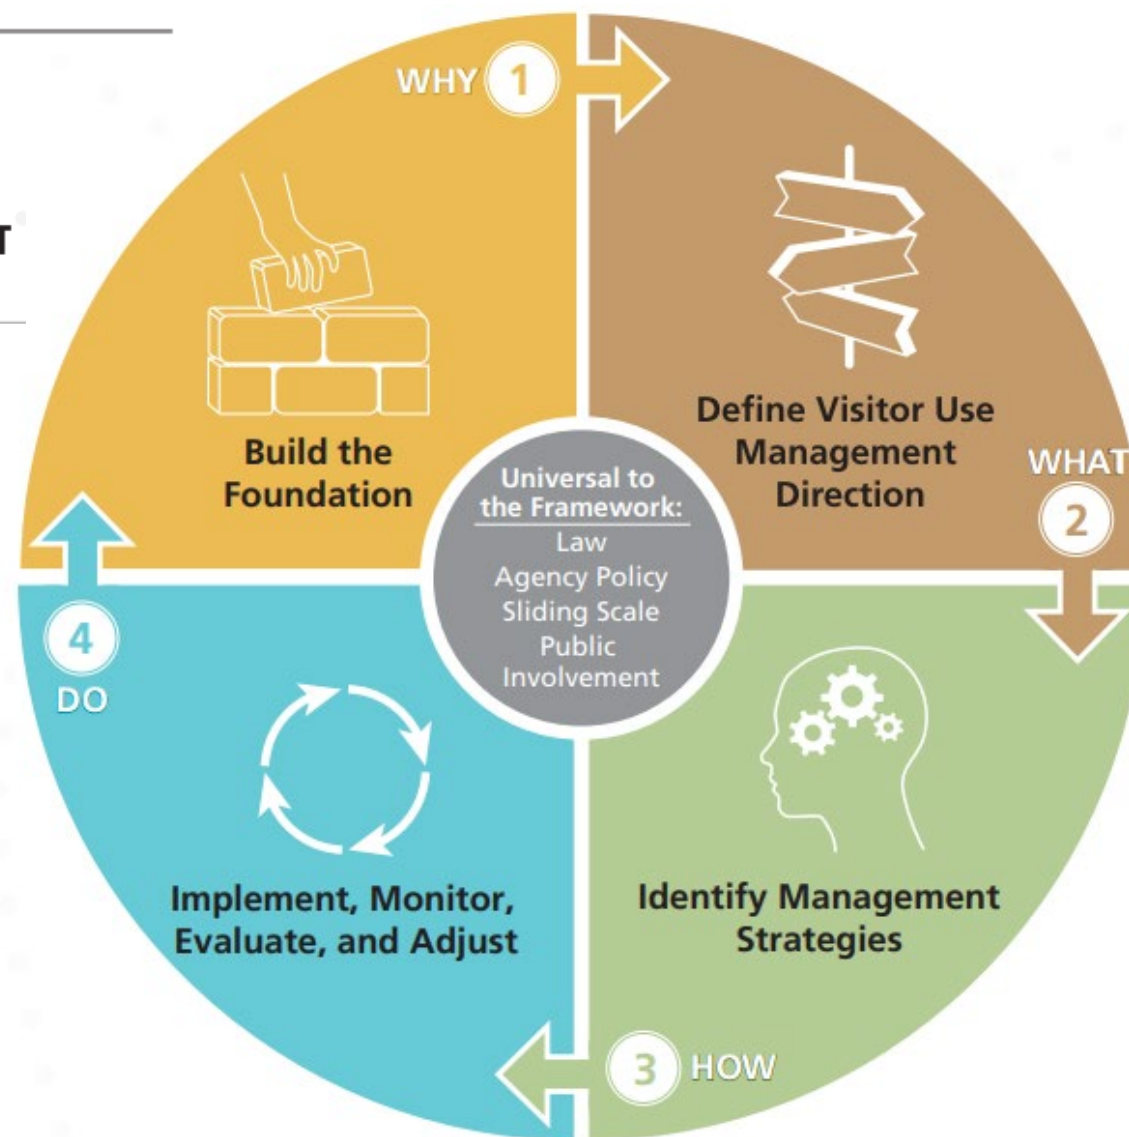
T

WHY 1

Build the Foundation

Define Visitor Use Management Direction

WHAT 2

Universal to the Framework:
Law
Agency Policy
Sliding Scale
Public Involvement

4 DO

Implement, Monitor, Evaluate, and Adjust

Identify Management Strategies

3 HOW